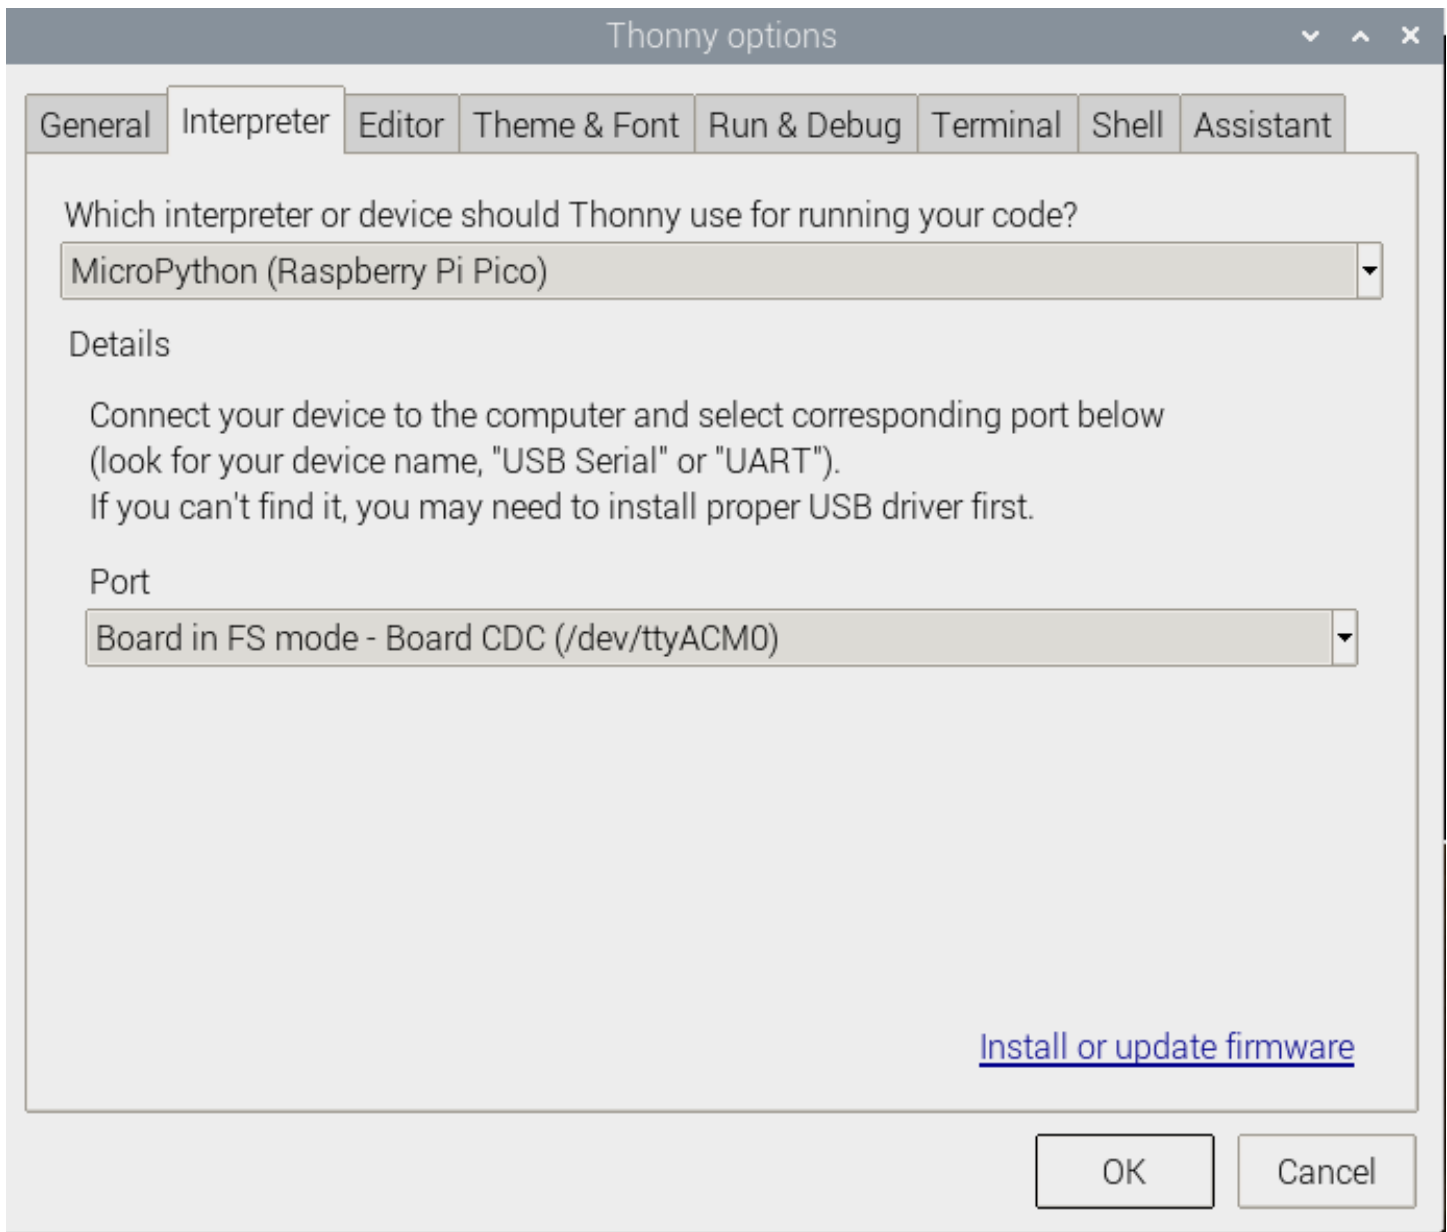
Thonny options

General | Interpreter | Editor | Theme & Font | Run & Debug | Terminal | Shell | Assistant

Which interpreter or device should Thonny use for running your code?

MicroPython (Raspberry Pi Pico)

Details

Connect your device to the computer and select corresponding port below (look for your device name, "USB Serial" or "UART"). If you can't find it, you may need to install proper USB driver first.

Port

Board in FS mode - Board CDC (/dev/ttyACM0)

Install or update firmware

OK

Cancel